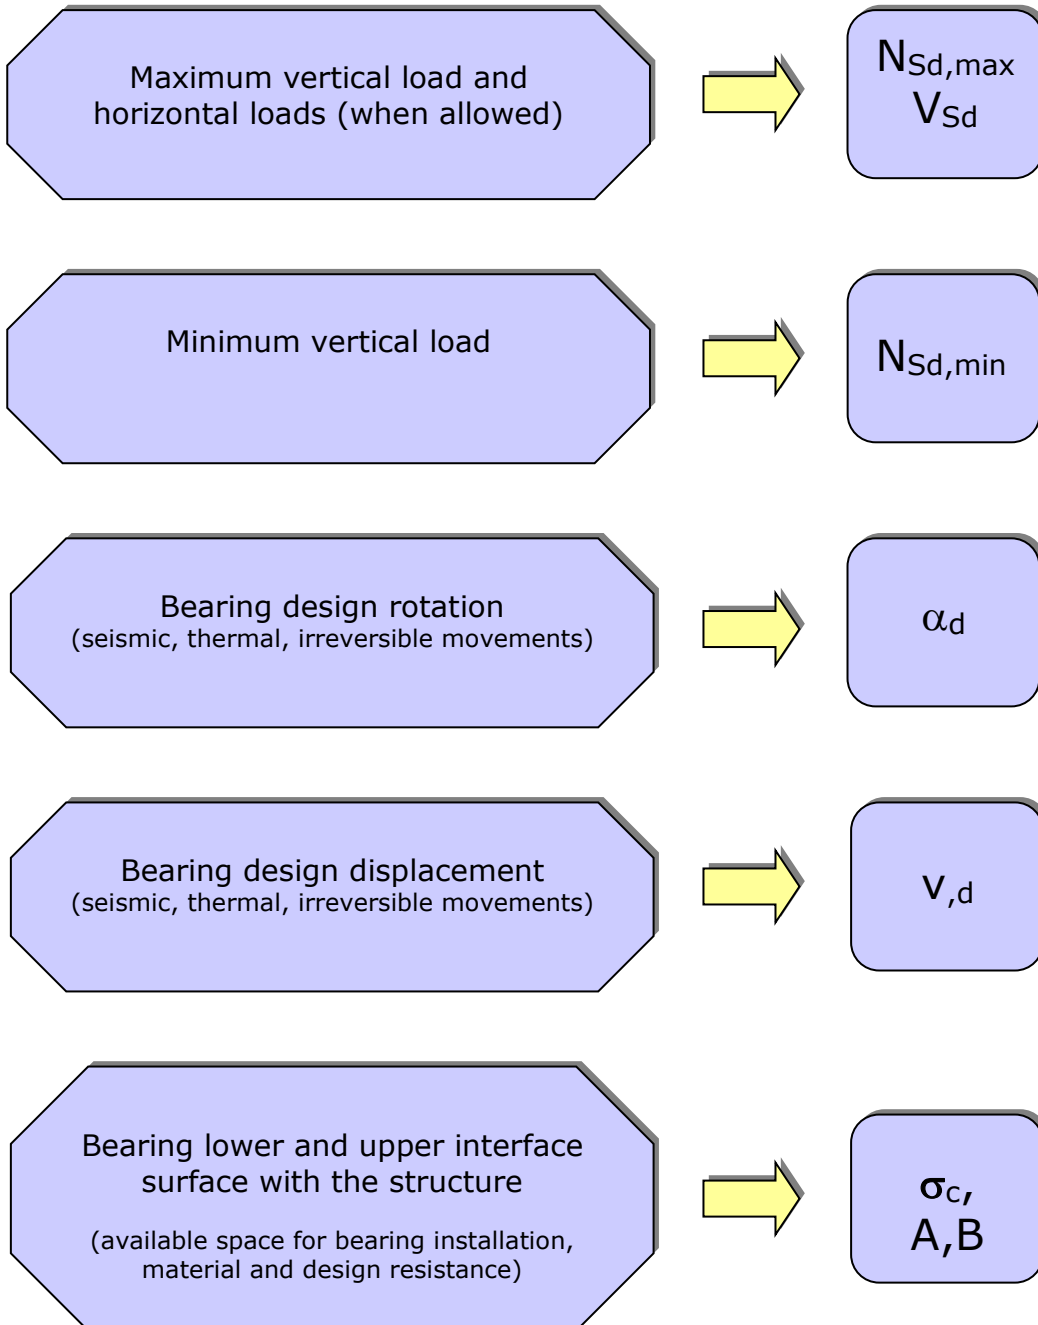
Maximum vertical load and horizontal loads (when allowed)

$N_{Sd,max}$
$V_{Sd}$

Minimum vertical load

$N_{Sd,min}$

Bearing design rotation
(seismic, thermal, irreversible movements)

$\alpha_d$

Bearing design displacement
(seismic, thermal, irreversible movements)

$v_{,d}$

Bearing lower and upper interface surface with the structure

(available space for bearing installation, material and design resistance)

$\sigma_c$,
A,B